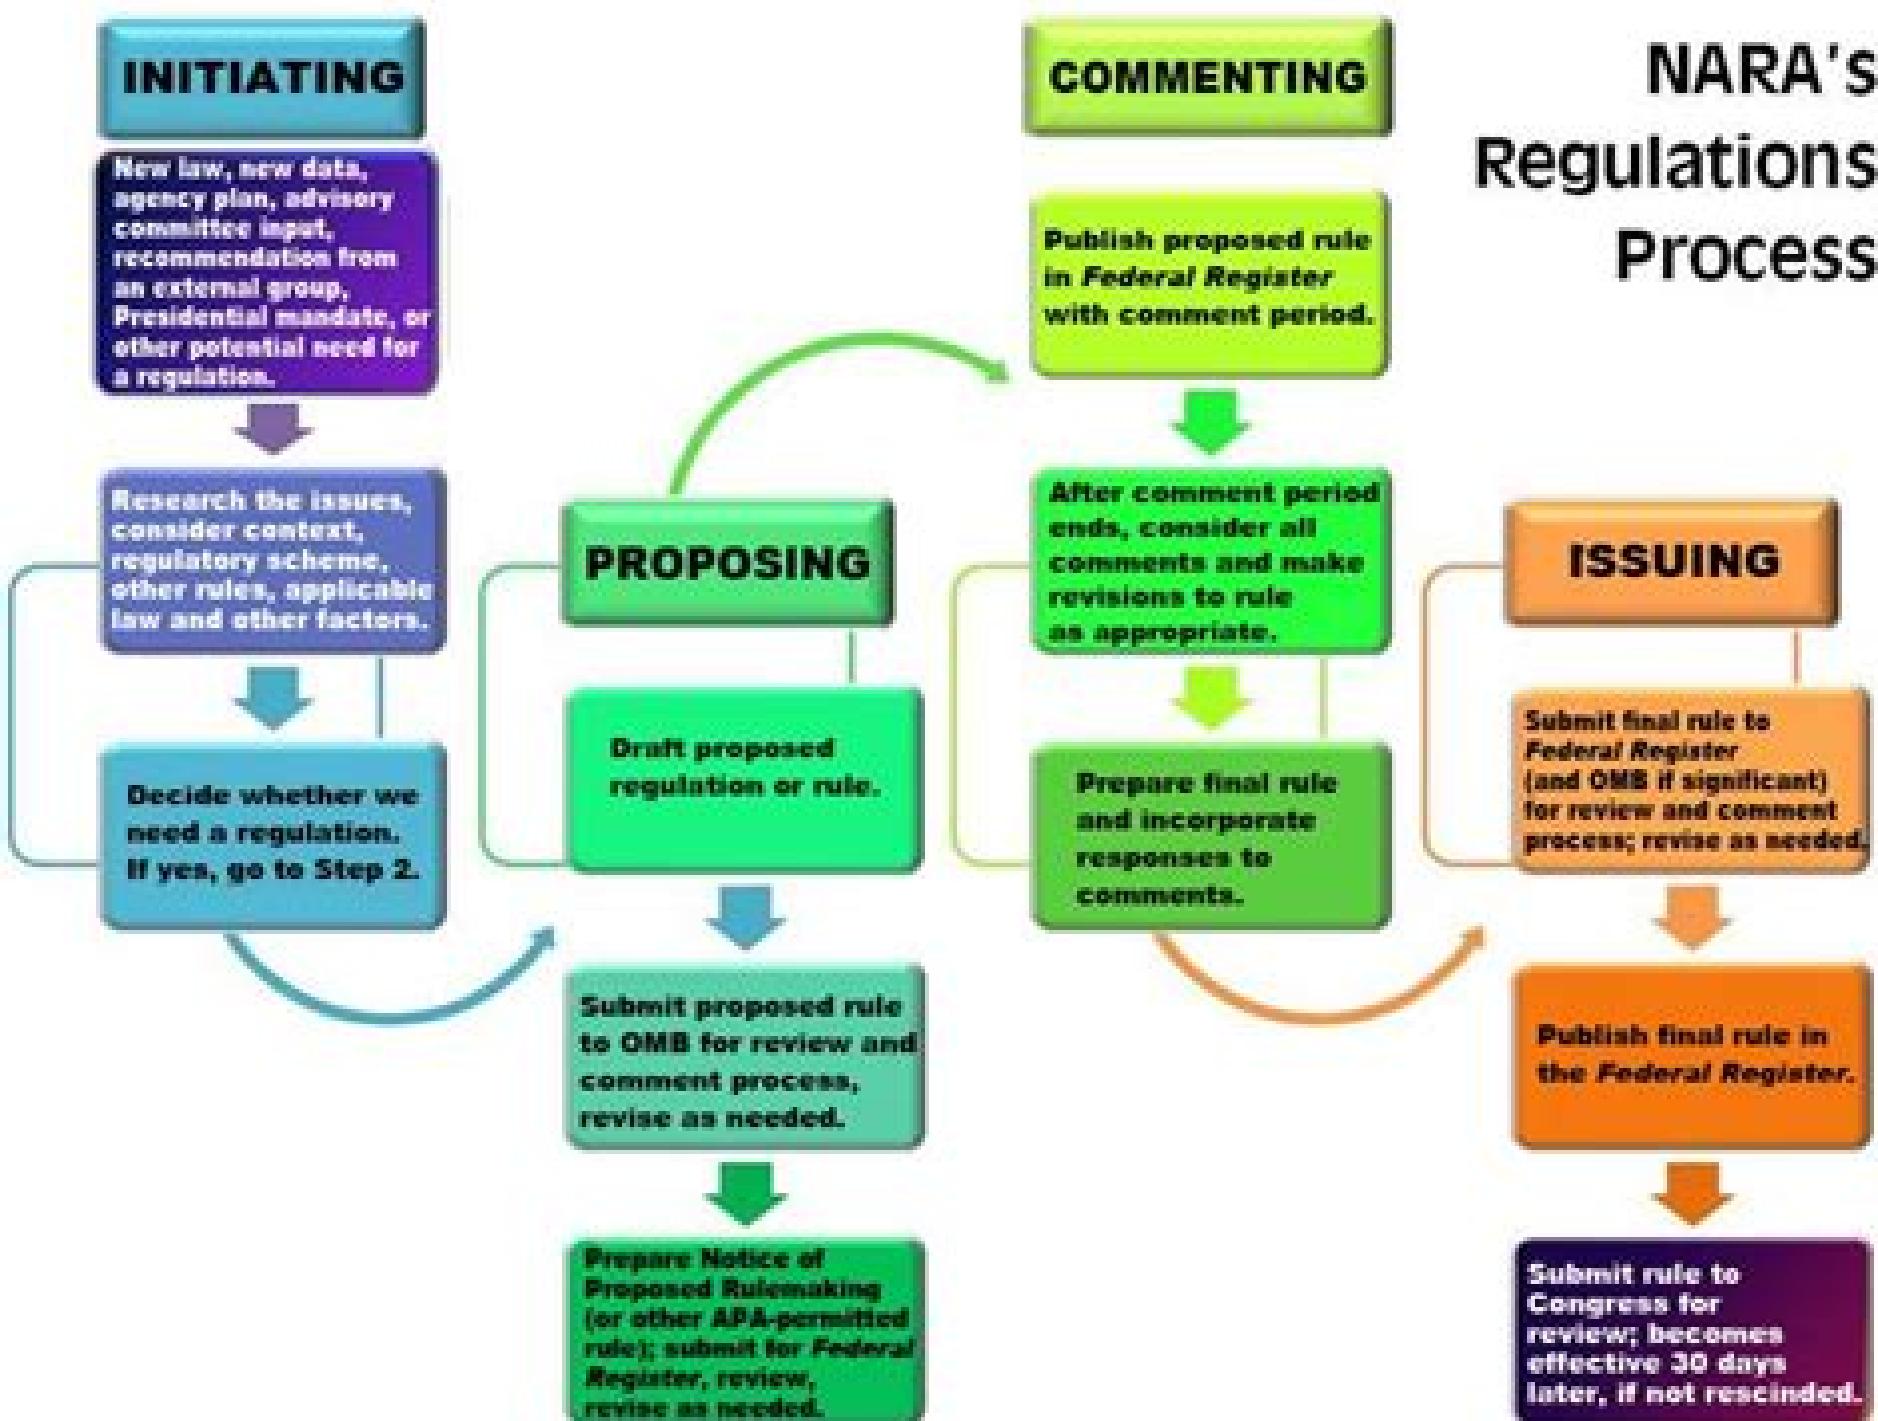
NARA's Regulations Process

INITIATING

New law, new data, agency plan, advisory committee input, recommendation from an external group, Presidential mandate, or other potential need for a regulation.

Research the issues, consider context, regulatory scheme, other rules, applicable law and other factors.

Decide whether we need a regulation. If yes, go to Step 2.

PROPOSING

Draft proposed regulation or rule.

Submit proposed rule to OMB for review and comment process, revise as needed.

Prepare Notice of Proposed Rulemaking (or other APA-permitted rule); submit for Federal Register, review, revise as needed.

COMMENTING

Publish proposed rule in Federal Register with comment period.

After comment period ends, consider all comments and make revisions to rule as appropriate.

Prepare final rule and incorporate responses to comments.

ISSUING

Submit final rule to Federal Register (and OMB if significant) for review and comment process; revise as needed.

Publish final rule in the Federal Register.

Submit rule to Congress for review; becomes effective 30 days later, if not rescinded.